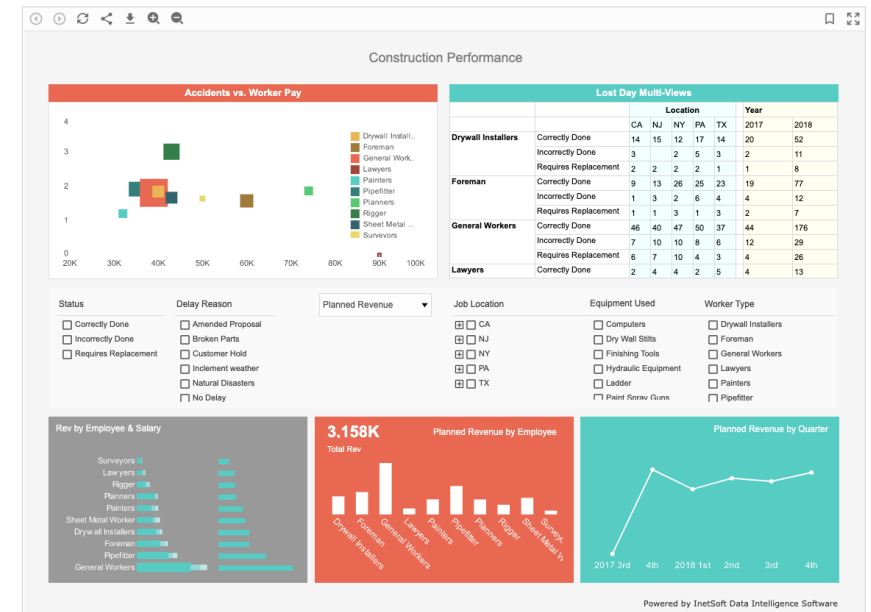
Construction Performance

Accidents vs. Worker Pay

4
3
2
1
0
20K 30K 40K 50K 60K 70K 80K 90K 100K

Drywall Install..
Foreman
General Work..
Lawyers
Painters
Pipefitter
Planners
Rigger
Sheet Metal ..
Surveyors

Lost Day Multi-Views

| | | Location | | | | | Year | |
|---|---|---|---|---|---|---|---|---|
| | | CA | NJ | NY | PA | TX | 2017 | 2018 |
| Drywall Installers | Correctly Done | 14 | 15 | 12 | 17 | 14 | 20 | 52 |
| | Incorrectly Done | 3 | | 2 | 5 | 3 | 2 | 11 |
| | Requires Replacement | 2 | 2 | 2 | 2 | 1 | 1 | 8 |
| Foreman | Correctly Done | 9 | 13 | 26 | 25 | 23 | 19 | 77 |
| | Incorrectly Done | 1 | 3 | 2 | 6 | 4 | 4 | 12 |
| | Requires Replacement | 2 | 1 | 3 | 1 | 3 | 2 | 7 |
| General Workers | Correctly Done | 46 | 40 | 47 | 50 | 37 | 44 | 176 |
| | Incorrectly Done | 7 | 10 | 10 | 8 | 6 | 12 | 29 |
| | Requires Replacement | 6 | 7 | 10 | 4 | 3 | 4 | 26 |
| Lawyers | Correctly Done | 2 | 4 | 4 | 2 | 4 | 4 | 13 |

Status
Correctly Done
Incorrectly Done
Requires Replacement

Delay Reason
Amended Proposal
Broken Parts
Customer Hold
Inclement weather
Natural Disasters
No Delay

Planned Revenue

Job Location
CA
NJ
NY
PA
TX

Equipment Used
Computers
Dry Wall Stilts
Finishing Tools
Hydraulic Equipment
Ladder
Paint Spray Guns

Worker Type
Drywall Installers
Foreman
General Workers
Lawyers
Painters
Pipefitter

Rev by Employee & Salary
Surveyors
Lawyers
Rigger
Planners
Painters
Sheet Metal Worker
Drywall Installers
Foreman
Pipefitter
General Workers

3.158K
Total Rev
Planned Revenue by Employee
Drywall Installers
Foreman
General Workers
Lawyers
Painters
Pipefitter
Planners
Rigger
Sheet Metal W
Surve

Planned Revenue by Quarter
2017 3rd
4th
2018 1st
2nd
3rd
4th

Powered by InetSoft Data Intelligence Software